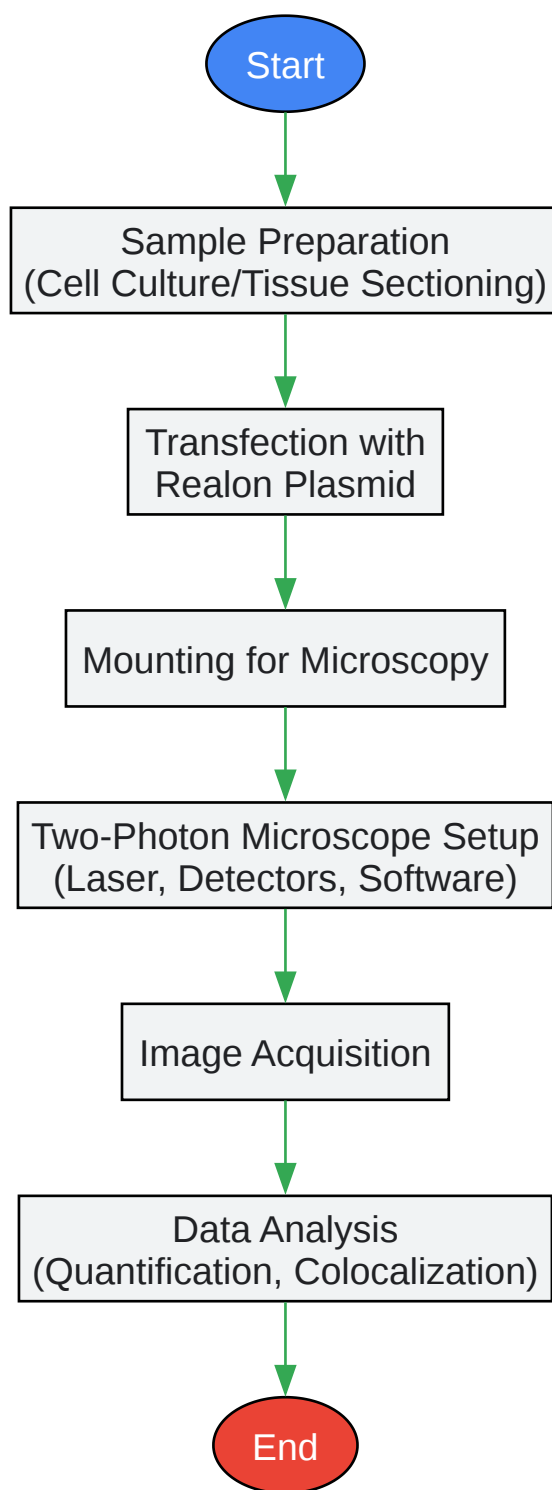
Start

Sample Preparation
(Cell Culture/Tissue Sectioning)

Transfection with
Realon Plasmid

Mounting for Microscopy

Two-Photon Microscope Setup
(Laser, Detectors, Software)

Image Acquisition

Data Analysis
(Quantification, Colocalization)

End